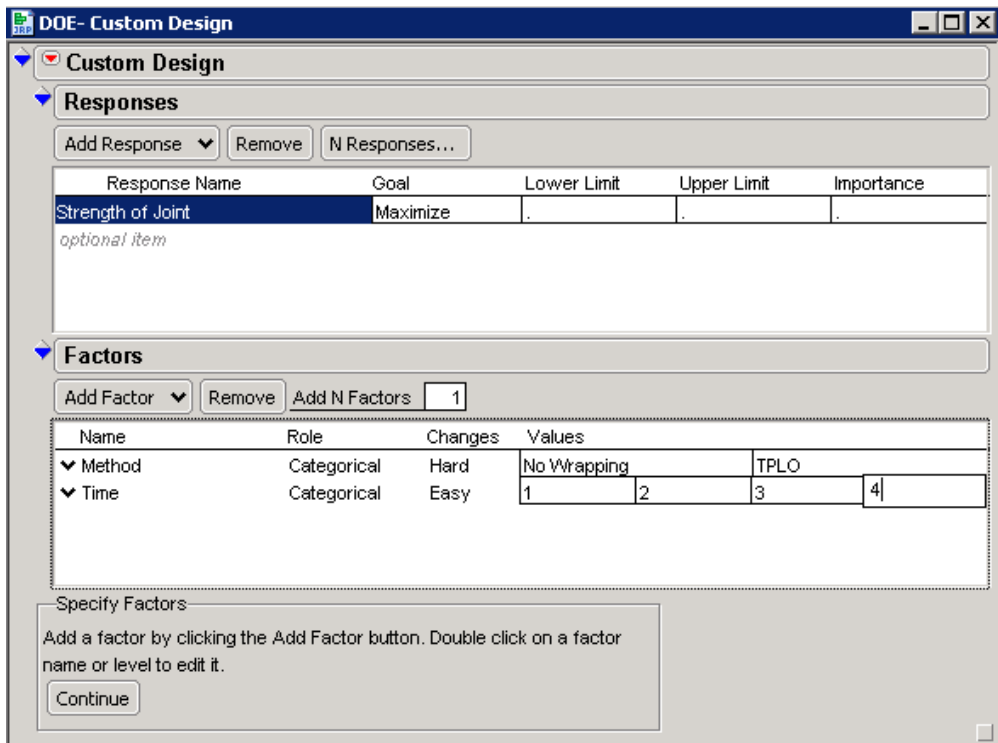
DOE- Custom Design

Custom Design

Responses

Add Response | Remove | N Responses...

| Response Name | Goal | Lower Limit | Upper Limit | Importance |
|---|---|---|---|---|
| Strength of Joint | Maximize | . | . | . |
| optional item | | | | |

Factors

Add Factor | Remove | Add N Factors 1

| Name | Role | Changes | Values | | | |
|---|---|---|---|---|---|---|
| Method | Categorical | Hard | No Wrapping | | TPLO | |
| Time | Categorical | Easy | 1 | 2 | 3 | 4 |

Specify Factors

Add a factor by clicking the Add Factor button. Double click on a factor name or level to edit it.

Continue